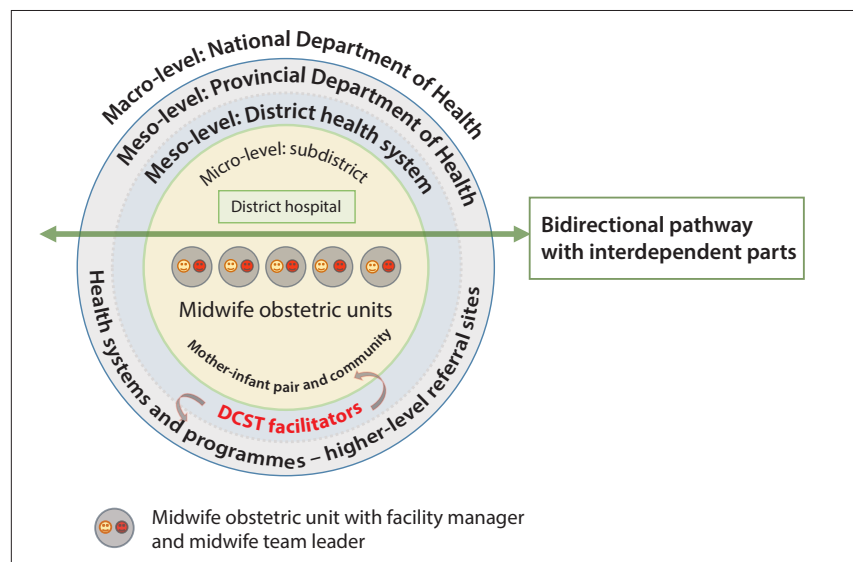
Macro-level: National Department of Health

Meso-level: Provincial Department of Health

Meso-level: District health system

Micro-level: subdistrict

District hospital

Bidirectional pathway with interdependent parts

Midwife obstetric units

Mother-infant pair and community

DCST facilitators

Health systems and programmes – higher-level referral sites

Midwife obstetric unit with facility manager and midwife team leader